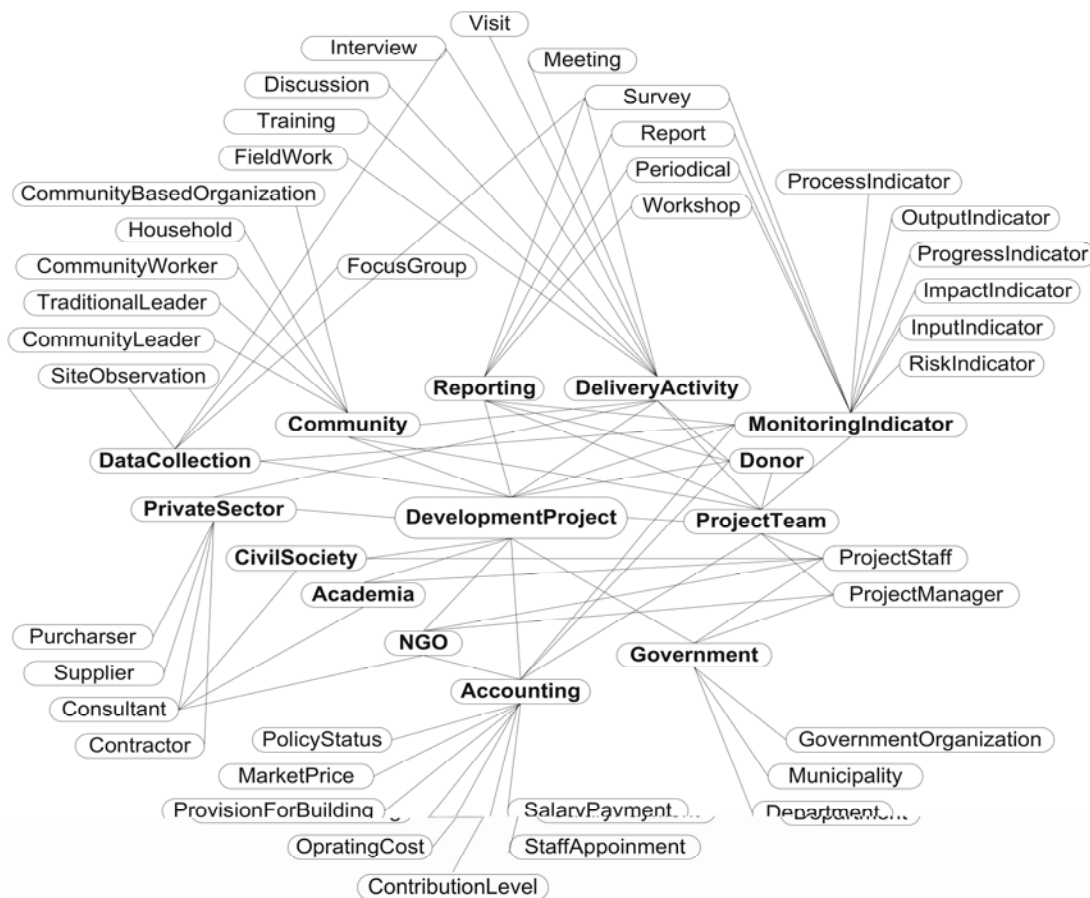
Visit
Interview
Meeting
Discussion
Survey
Training
Report
FieldWork
Periodical
CommunityBasedOrganization
Workshop
ProcessIndicator
OutputIndicator
Household
ProgressIndicator
CommunityWorker
FocusGroup
ImpactIndicator
TraditionalLeader
InputIndicator
CommunityLeader
RiskIndicator
SiteObservation
Reporting
DeliveryActivity
Community
MonitoringIndicator
DataCollection
Donor
PrivateSector
DevelopmentProject
ProjectTeam
CivilSociety
ProjectStaff
Academia
ProjectManager
Purcharser
NGO
Government
Supplier
Accounting
Consultant
Contractor
PolicyStatus
GovernmentOrganization
MarketPrice
Municipality
ProvisionForBuilding
SalaryPayment
Department
OpratingCost
StaffAppoinment
ContributionLevel